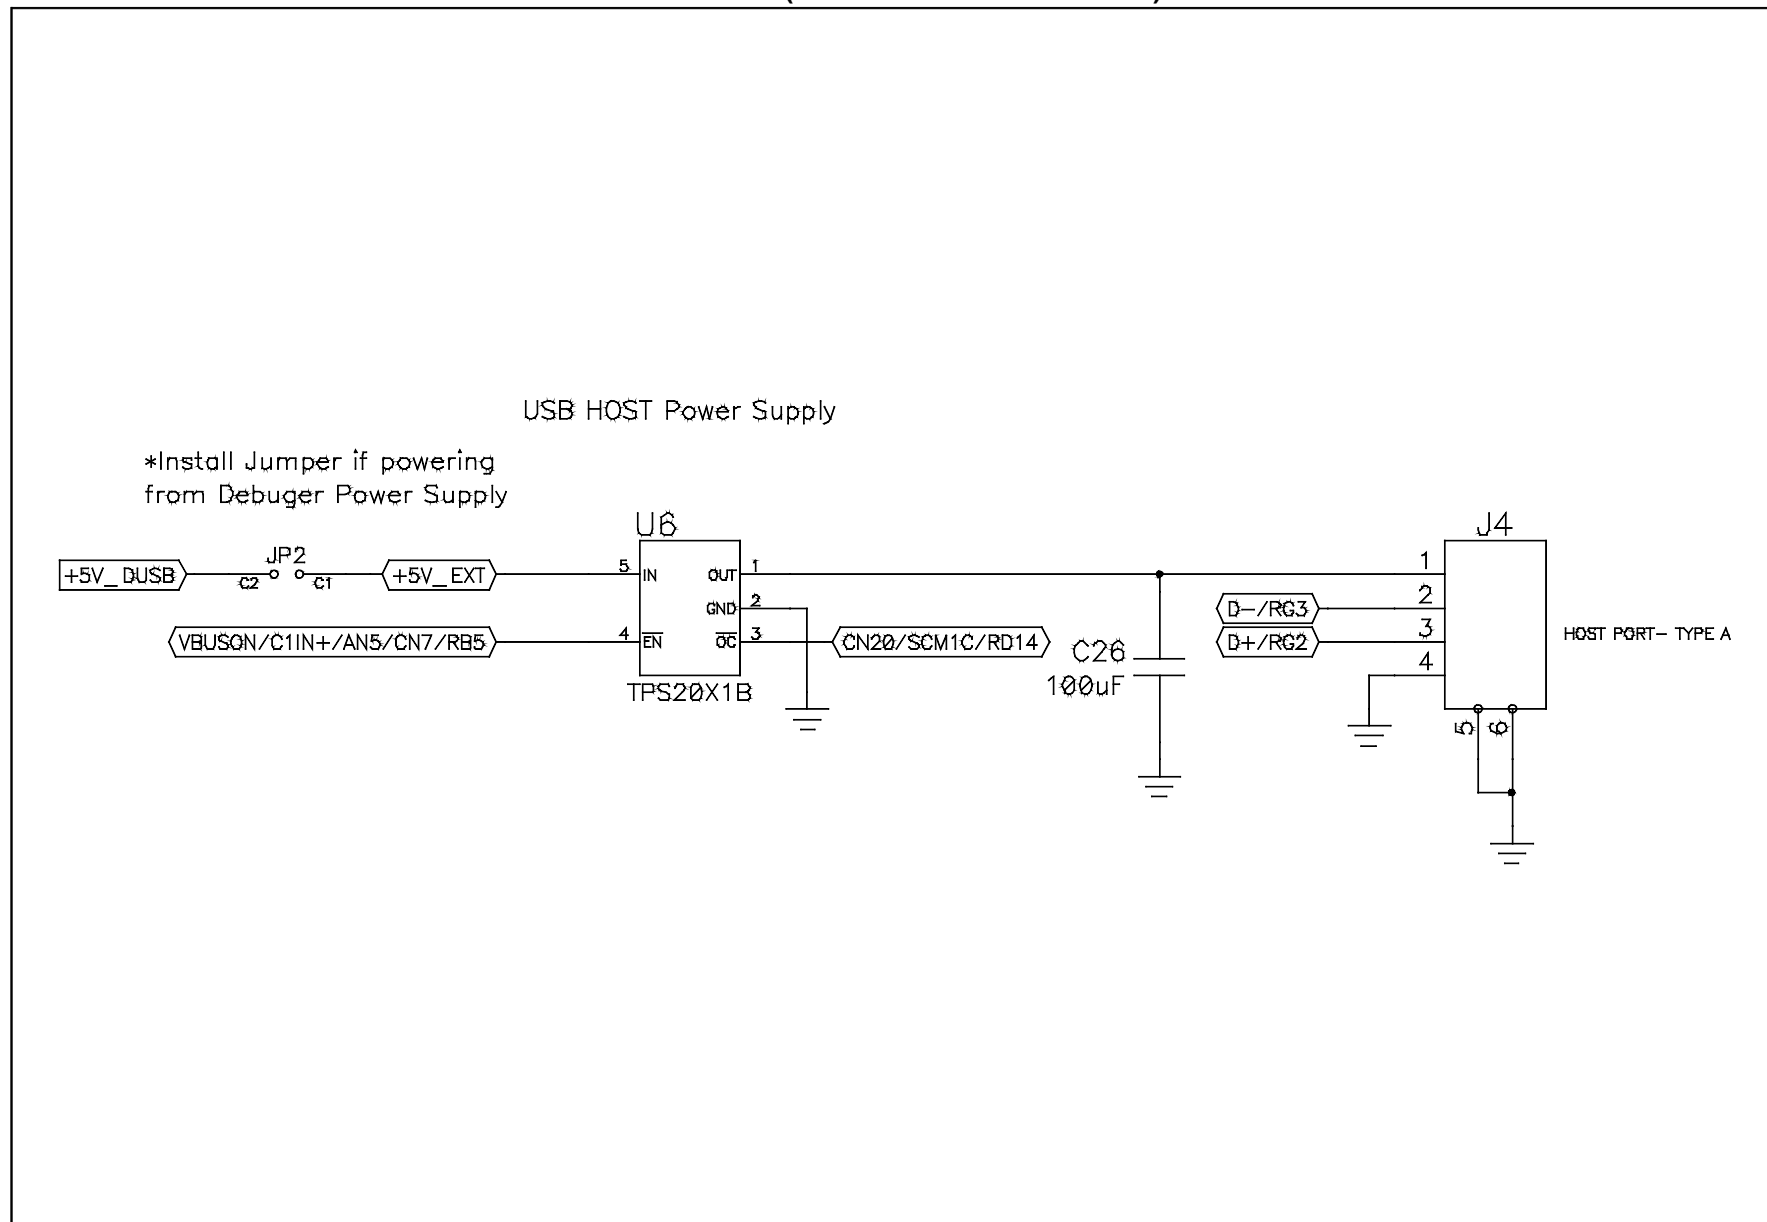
USB HOST Power Supply

*Install Jumper if powering from Debuger Power Supply

+5V_DUSB

JP2

C2

C1

+5V_EXT

U6

5

IN

OUT

1

GND

2

4

$\overline{EN}$

$\overline{OC}$

3

TPS20X1B

VBUSON/C1IN+/AN5/CN7/RB5

CN20/SCM1C/RD14

C26

100uF

J4

1

2

3

4

D−/RG3

D+/RG2

HOST PORT- TYPE A

5

6